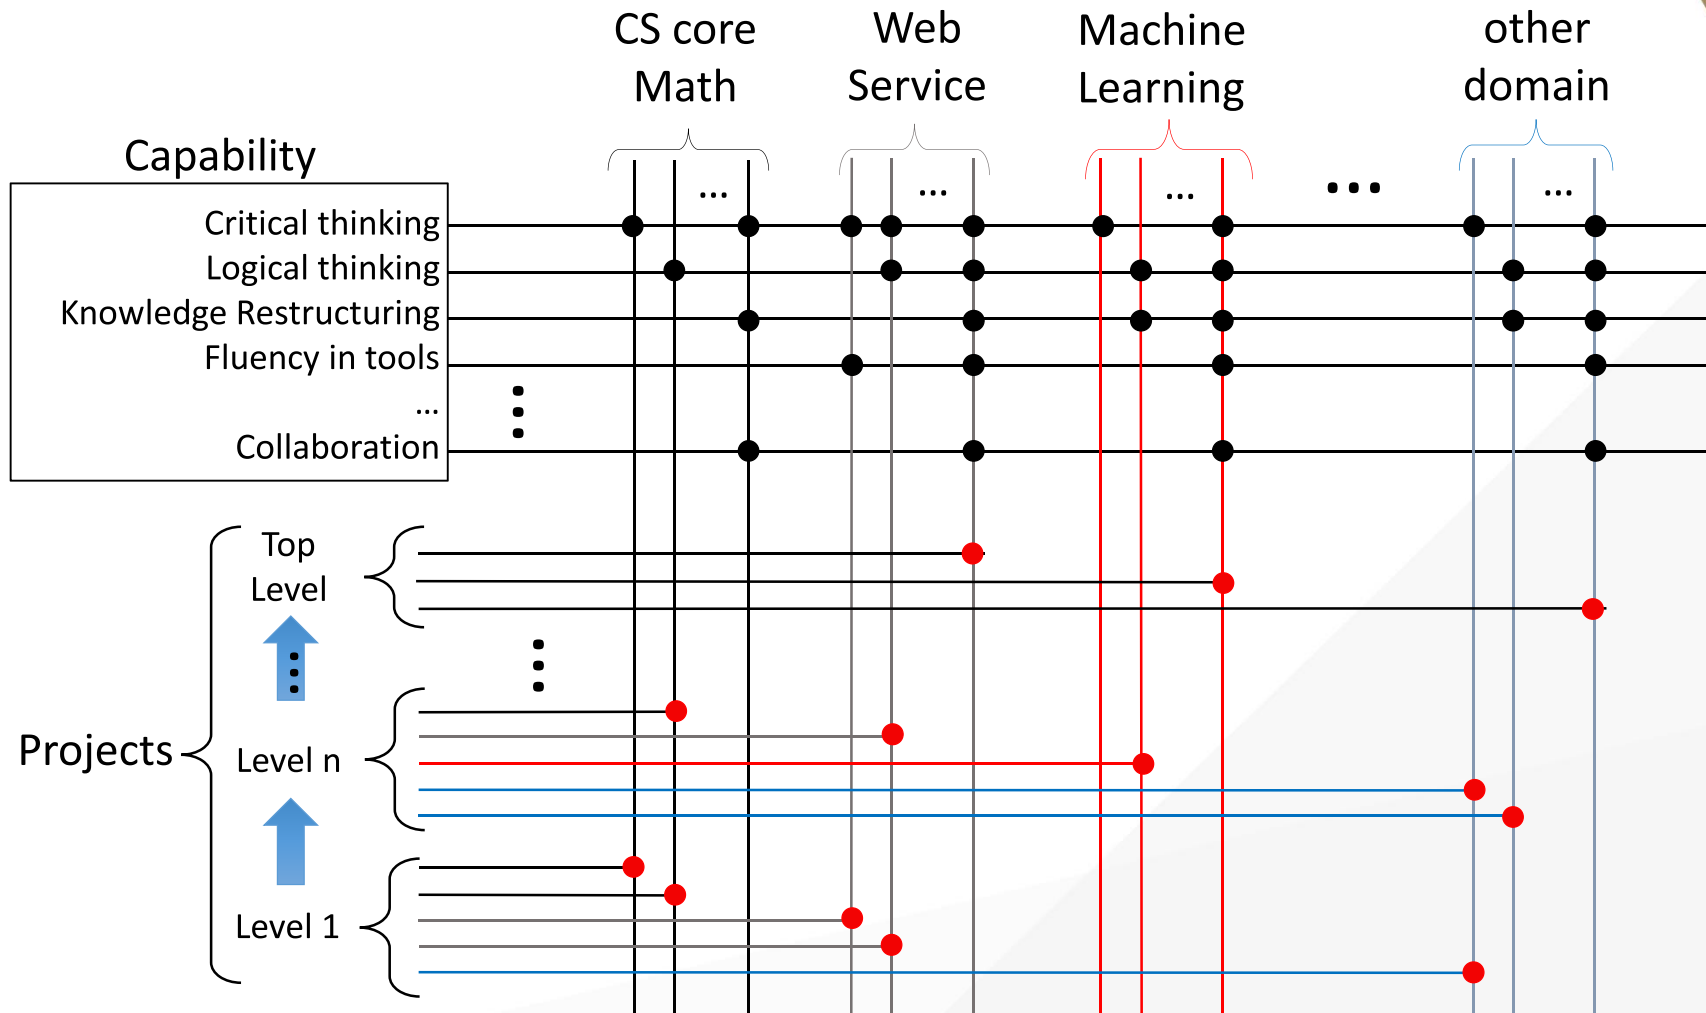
CS core Math

Web Service

Machine Learning

other domain

Capability

Critical thinking
Logical thinking
Knowledge Restructuring
Fluency in tools
...
Collaboration

...

...

...

...

...

Top Level

Projects

Level n

Level 1